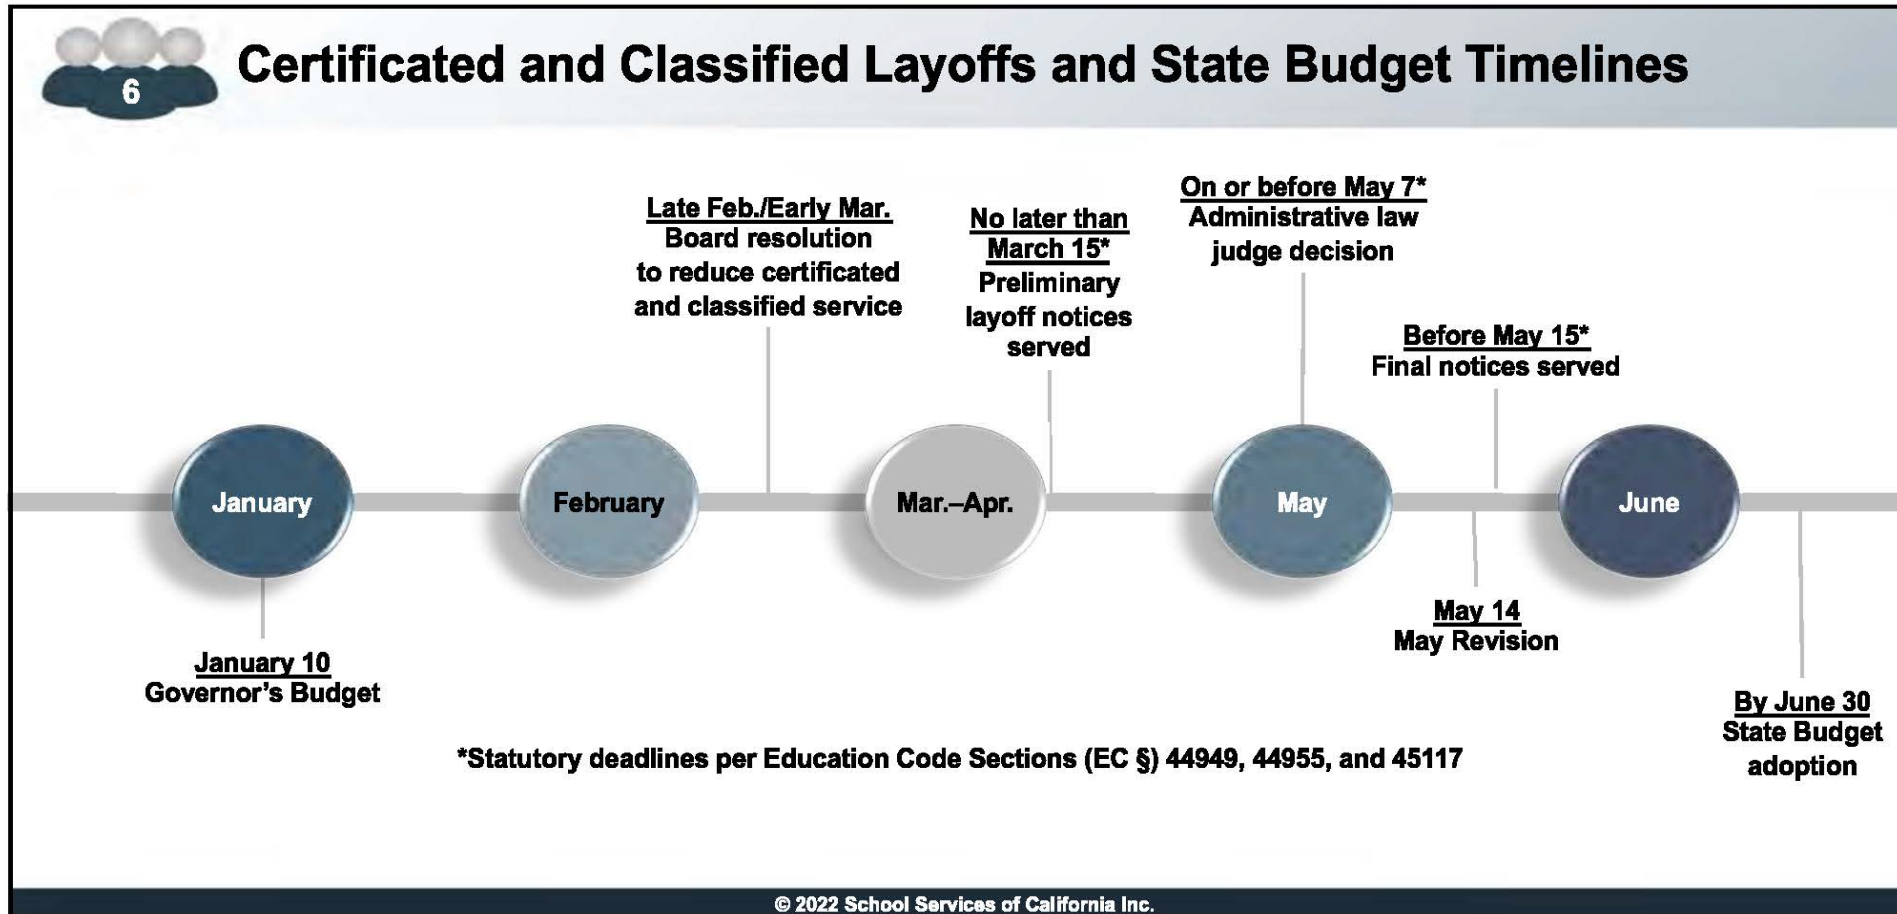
6

Certificated and Classified Layoffs and State Budget Timelines

Late Feb./Early Mar.
Board resolution to reduce certificated and classified service

No later than March 15*
Preliminary layoff notices served

On or before May 7*
Administrative law judge decision

Before May 15*
Final notices served

January

February

Mar.–Apr.

May

June

January 10
Governor's Budget

May 14
May Revision

By June 30
State Budget adoption

*Statutory deadlines per Education Code Sections (EC §) 44949, 44955, and 45117

© 2022 School Services of California Inc.